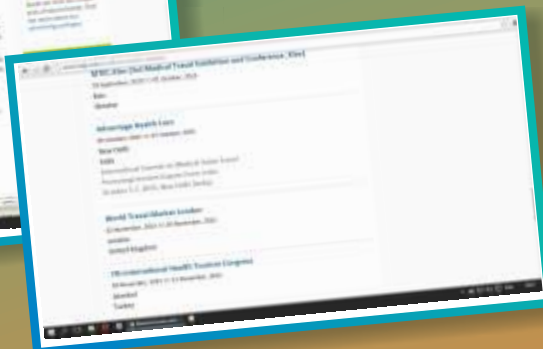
MTEC Kiev (3rd Medical Travel Exhibition and Conference, Kiev)
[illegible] September, 2015 to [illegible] October, 2015
Kiev
Ukraine

Advantage Health Care
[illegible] October, 2015 to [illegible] October, 2015
New Delhi
India
International Summit on Medical Value Travel
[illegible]
October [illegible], 2015, New Delhi (India)

World Travel Market London
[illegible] November, 2015 to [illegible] November, 2015
London
United Kingdom

7th International Health Tourism Congress
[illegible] November, 2015 to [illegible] November, 2015
Istanbul
Turkey